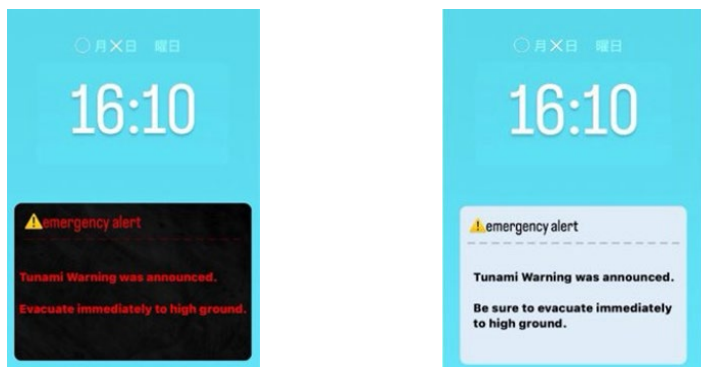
○月×日　曜日

16:10

emergency alert

Tunami Warning was announced.

Evacuate immediately to high ground.

○月×日　曜日

16:10

emergency alert

Tunami Warning was announced.

Be sure to evacuate immediately to high ground.